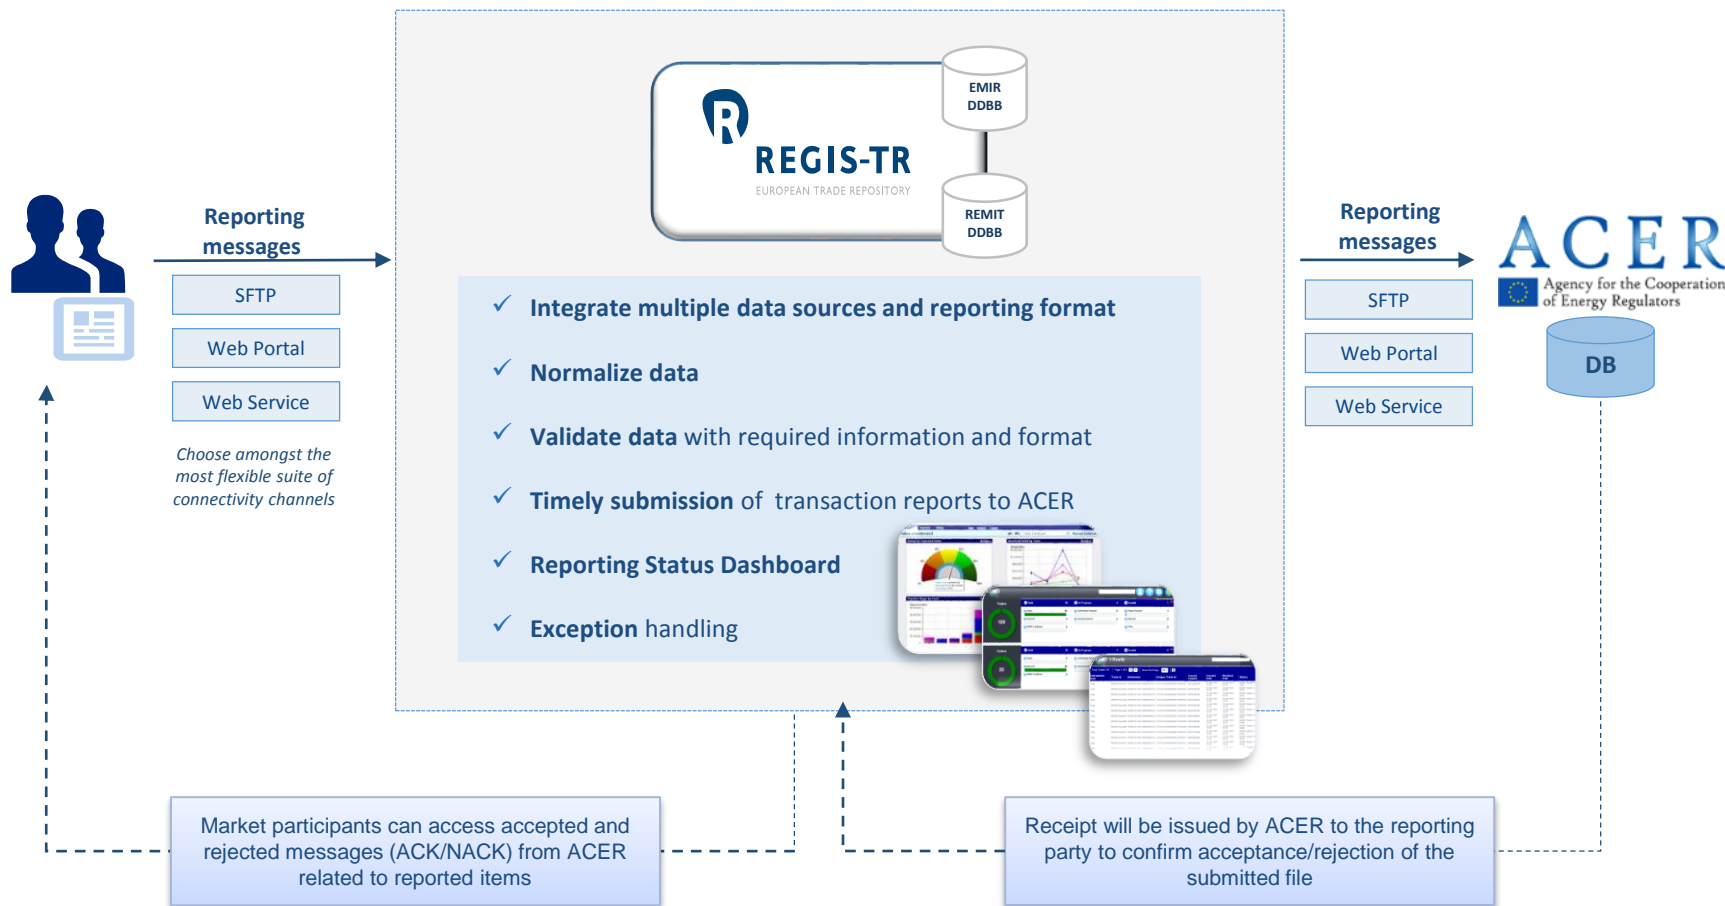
Reporting messages

SFTP

Web Portal

Web Service

Choose amongst the most flexible suite of connectivity channels

REGIS-TR
EUROPEAN TRADE REPOSITORY

EMIR DDBB

REMIT DDBB

✓ Integrate multiple data sources and reporting format

✓ Normalize data

✓ Validate data with required information and format

✓ Timely submission of transaction reports to ACER

✓ Reporting Status Dashboard

✓ Exception handling

Reporting messages

SFTP

Web Portal

Web Service

ACER
Agency for the Cooperation of Energy Regulators

DB

Market participants can access accepted and rejected messages (ACK/NACK) from ACER related to reported items

Receipt will be issued by ACER to the reporting party to confirm acceptance/rejection of the submitted file